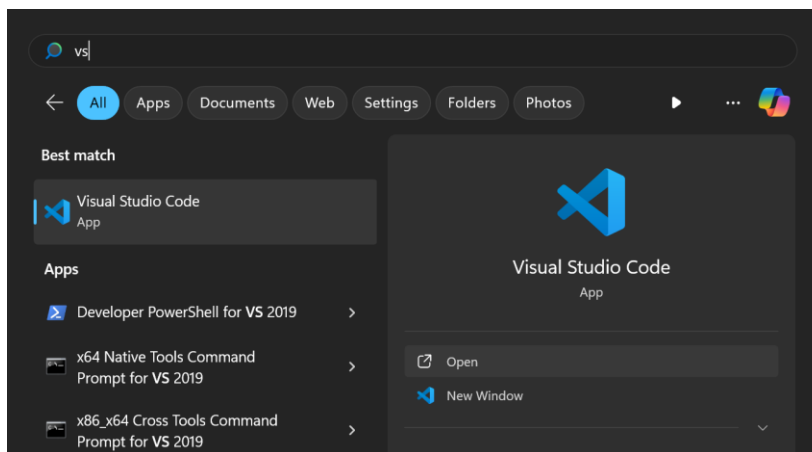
vs

All Apps Documents Web Settings Folders Photos

Best match

Visual Studio Code
App

Apps

Developer PowerShell for VS 2019

x64 Native Tools Command Prompt for VS 2019

x86_x64 Cross Tools Command Prompt for VS 2019

Visual Studio Code
App

Open

New Window